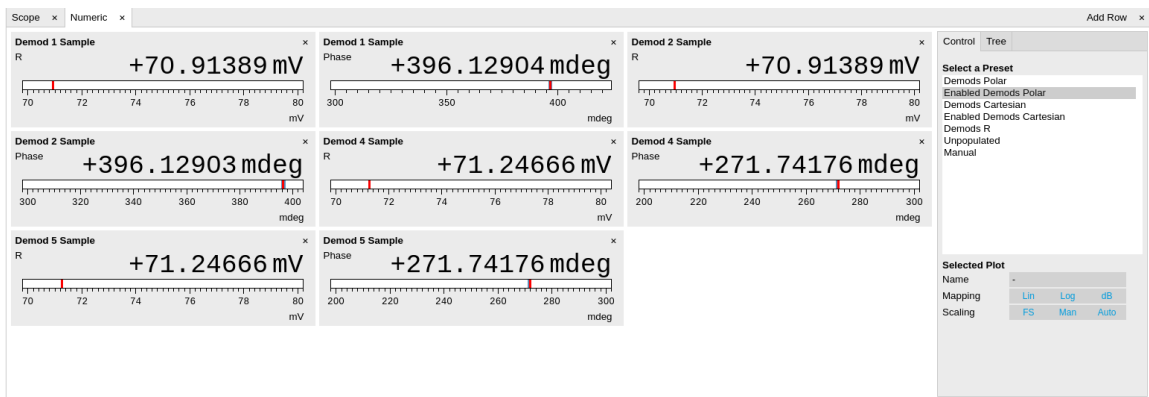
Scope × Numeric × Add Row ×

Demod 1 Sample ×
R
+70.91389 mV
70 72 74 76 78 80
mV

Demod 1 Sample ×
Phase
+396.12904 mdeg
300 350 400
mdeg

Demod 2 Sample ×
R
+70.91389 mV
70 72 74 76 78 80
mV

Demod 2 Sample ×
Phase
+396.12903 mdeg
300 320 340 360 380 400
mdeg

Demod 4 Sample ×
R
+71.24666 mV
70 72 74 76 78 80
mV

Demod 4 Sample ×
Phase
+271.74176 mdeg
200 220 240 260 280 300
mdeg

Demod 5 Sample ×
R
+71.24666 mV
70 72 74 76 78 80
mV

Demod 5 Sample ×
Phase
+271.74176 mdeg
200 220 240 260 280 300
mdeg

Control Tree

Select a Preset
Demods Polar
Enabled Demods Polar
Demods Cartesian
Enabled Demods Cartesian
Demods R
Unpopulated
Manual

Selected Plot
Name -
Mapping Lin Log dB
Scaling FS Man Auto